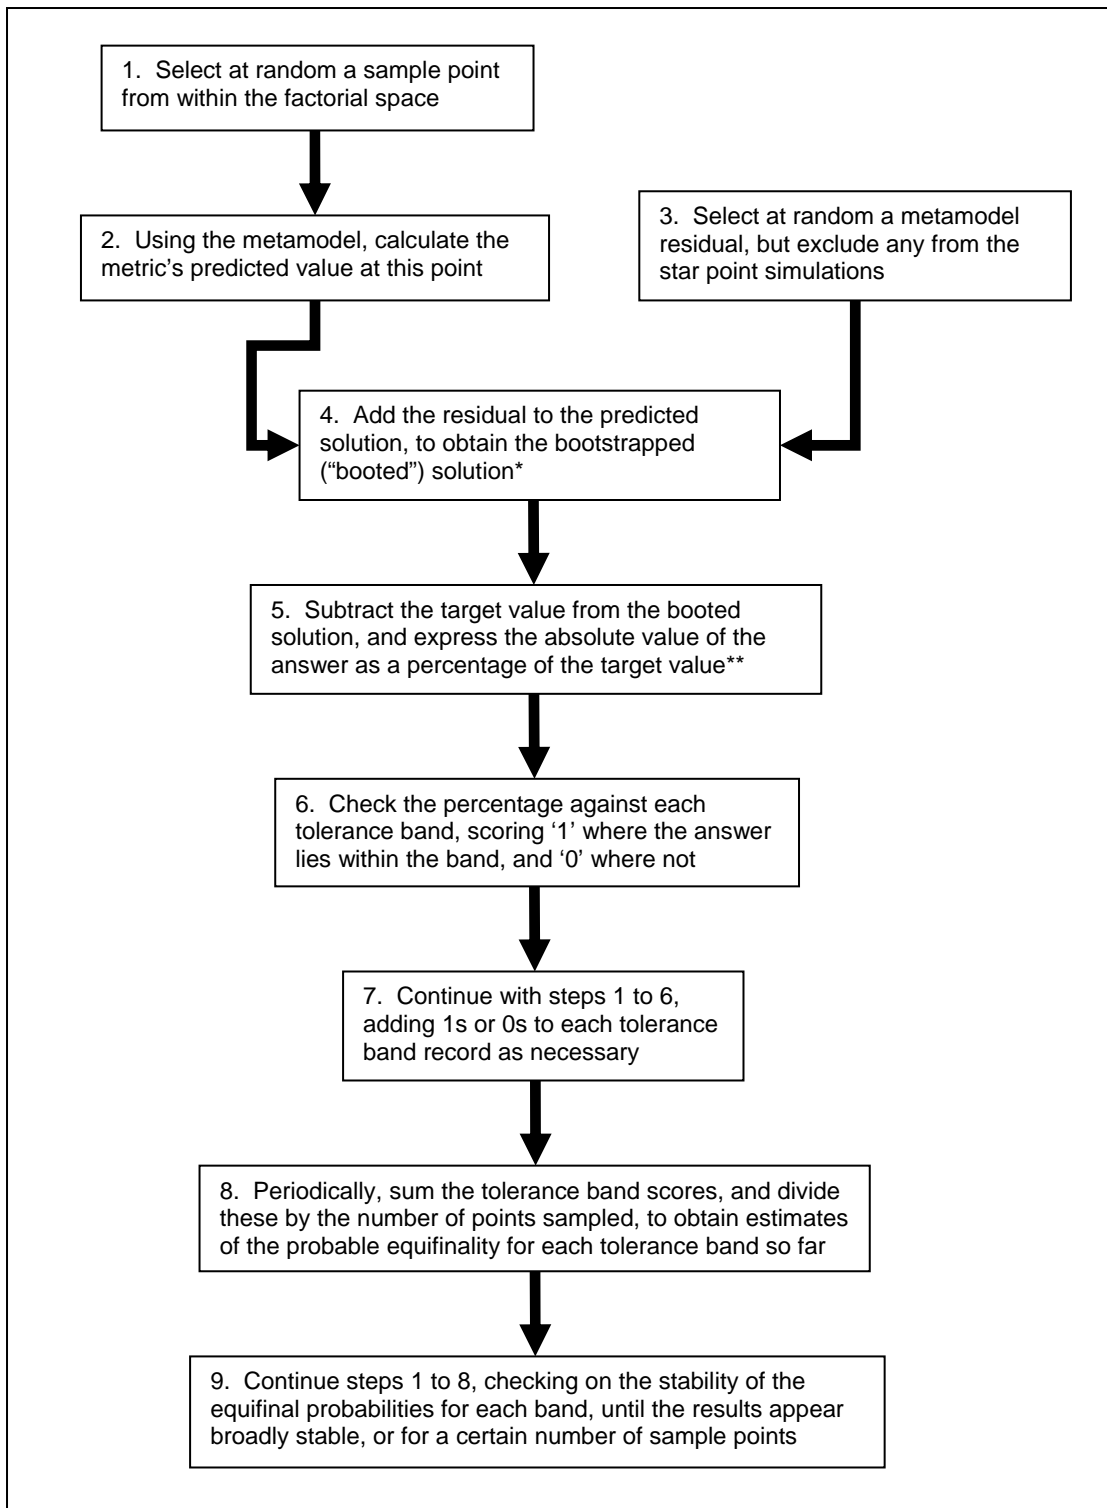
1. Select at random a sample point from within the factorial space

2. Using the metamodel, calculate the metric’s predicted value at this point

3. Select at random a metamodel residual, but exclude any from the star point simulations

4. Add the residual to the predicted solution, to obtain the bootstrapped (“booted”) solution*

5. Subtract the target value from the booted solution, and express the absolute value of the answer as a percentage of the target value**

6. Check the percentage against each tolerance band, scoring ‘1’ where the answer lies within the band, and ‘0’ where not

7. Continue with steps 1 to 6, adding 1s or 0s to each tolerance band record as necessary

8. Periodically, sum the tolerance band scores, and divide these by the number of points sampled, to obtain estimates of the probable equifinality for each tolerance band so far

9. Continue steps 1 to 8, checking on the stability of the equifinal probabilities for each band, until the results appear broadly stable, or for a certain number of sample points